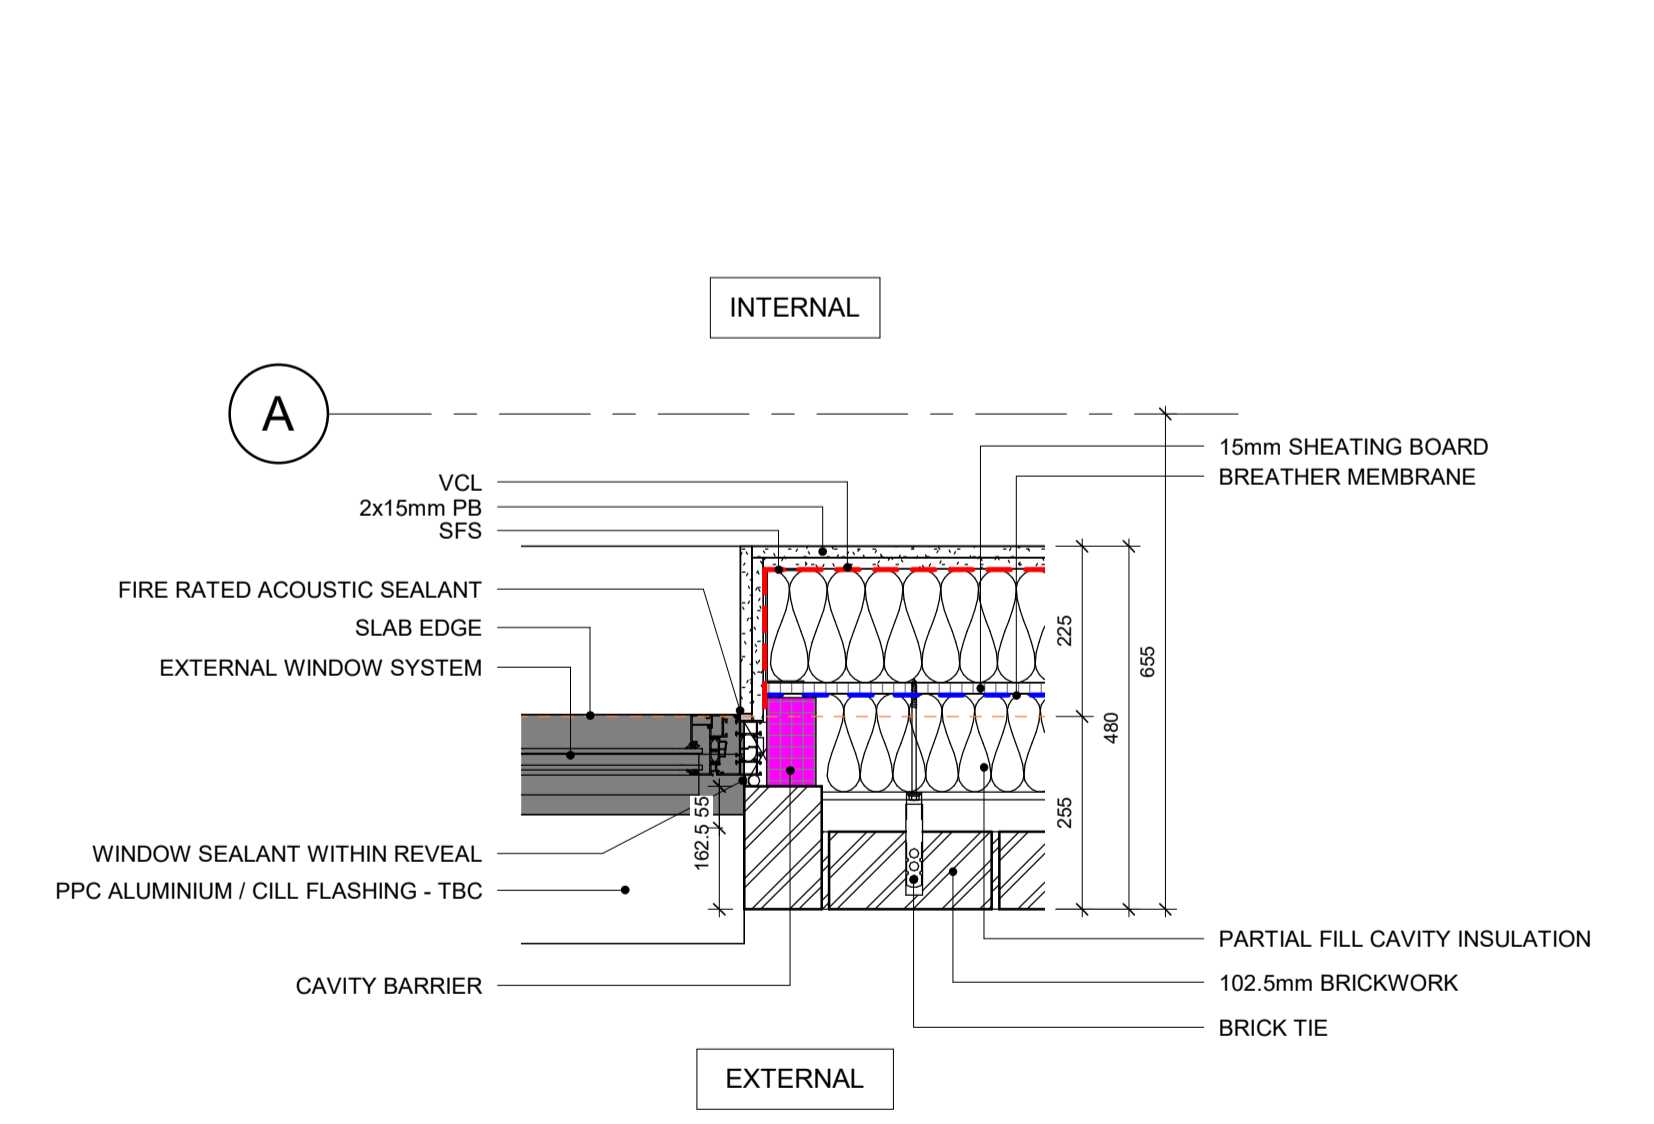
INTERNAL

A

VCL
2x15mm PB
SFS

FIRE RATED ACOUSTIC SEALANT
SLAB EDGE
EXTERNAL WINDOW SYSTEM

15mm SHEATING BOARD
BREATHER MEMBRANE

225
655
480
255
55
162.5

WINDOW SEALANT WITHIN REVEAL
PPC ALUMINIUM / CILL FLASHING - TBC

CAVITY BARRIER

PARTIAL FILL CAVITY INSULATION
102.5mm BRICKWORK
BRICK TIE

EXTERNAL